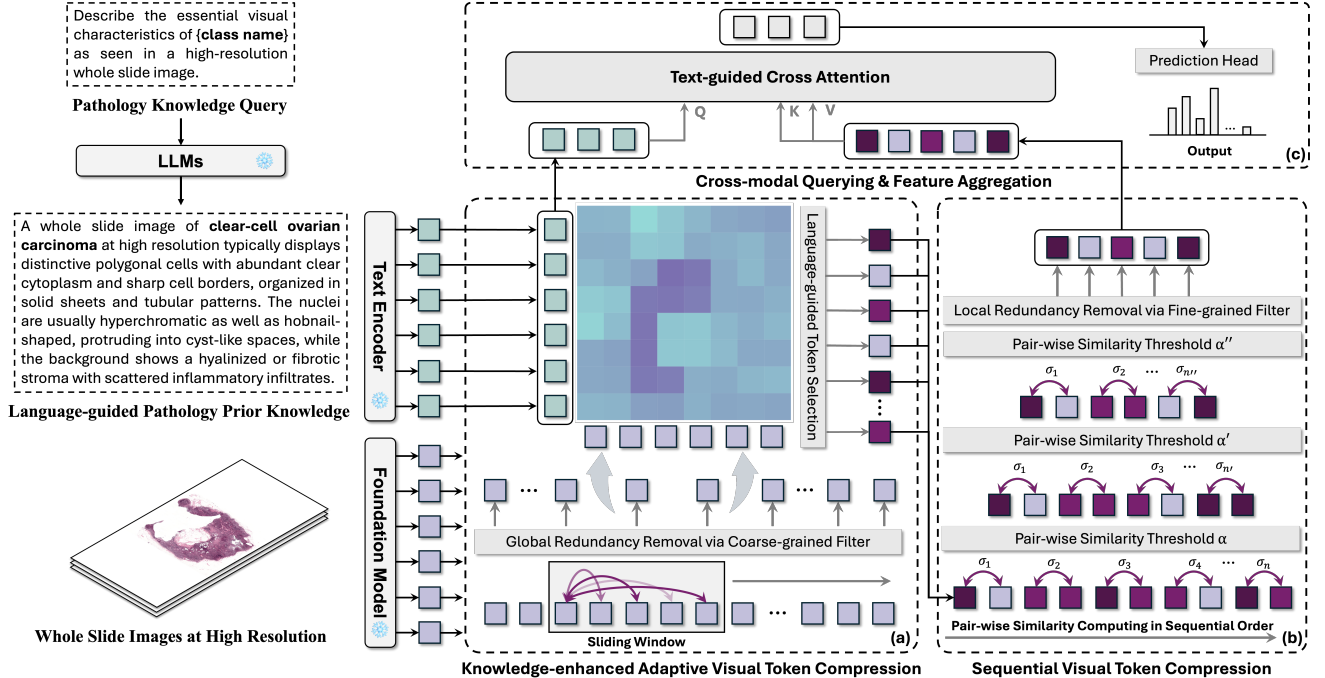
Describe the essential visual characteristics of {**class name**} as seen in a high-resolution whole slide image.

Pathology Knowledge Query

LLMs

A whole slide image of **clear-cell ovarian carcinoma** at high resolution typically displays distinctive polygonal cells with abundant clear cytoplasm and sharp cell borders, organized in solid sheets and tubular patterns. The nuclei are usually hyperchromatic as well as hobnail-shaped, protruding into cyst-like spaces, while the background shows a hyalinized or fibrotic stroma with scattered inflammatory infiltrates.

Language-guided Pathology Prior Knowledge

Whole Slide Images at High Resolution

Text Encoder

Foundation Model

Text-guided Cross Attention

Q

K

V

Prediction Head

Output

(c)

Cross-modal Querying & Feature Aggregation

Language-guided Token Selection

Global Redundancy Removal via Coarse-grained Filter

Sliding Window

(a)

Knowledge-enhanced Adaptive Visual Token Compression

Local Redundancy Removal via Fine-grained Filter

Pair-wise Similarity Threshold $\alpha''$

$\sigma_1$ $\sigma_2$ ... $\sigma_{n''}$

Pair-wise Similarity Threshold $\alpha'$

$\sigma_1$ $\sigma_2$ $\sigma_3$ ... $\sigma_{n'}$

Pair-wise Similarity Threshold $\alpha$

$\sigma_1$ $\sigma_2$ $\sigma_3$ $\sigma_4$ ... $\sigma_n$

Pair-wise Similarity Computing in Sequential Order

(b)

Sequential Visual Token Compression